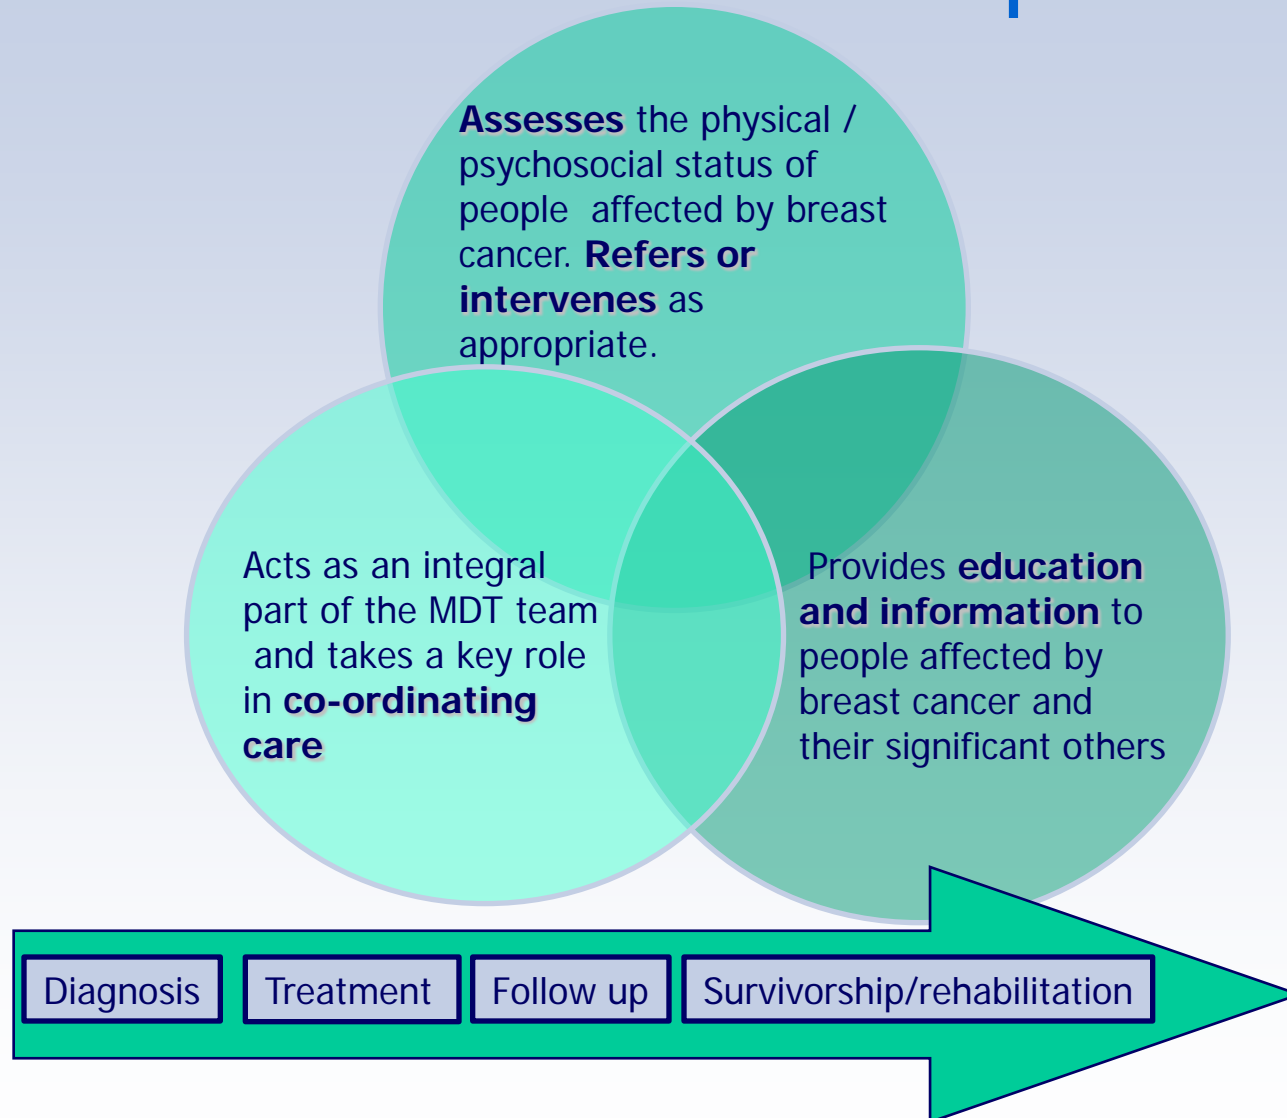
Assesses the physical / psychosocial status of people affected by breast cancer. Refers or intervenes as appropriate.

Acts as an integral part of the MDT team and takes a key role in co-ordinating care

Provides education and information to people affected by breast cancer and their significant others

Diagnosis

Treatment

Follow up

Survivorship/rehabilitation